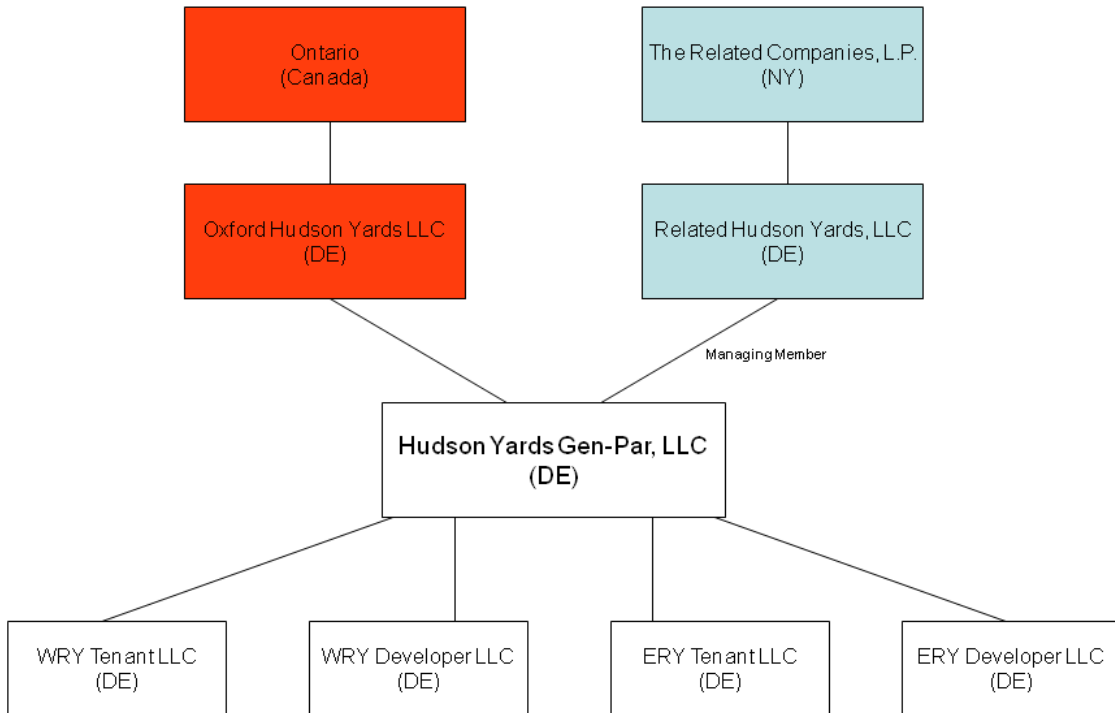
Ontario
(Canada)

The Related Companies, L.P.
(NY)

Oxford Hudson Yards LLC
(DE)

Related Hudson Yards, LLC
(DE)

Managing Member

Hudson Yards Gen-Par, LLC
(DE)

WRY Tenant LLC
(DE)

WRY Developer LLC
(DE)

ERY Tenant LLC
(DE)

ERY Developer LLC
(DE)